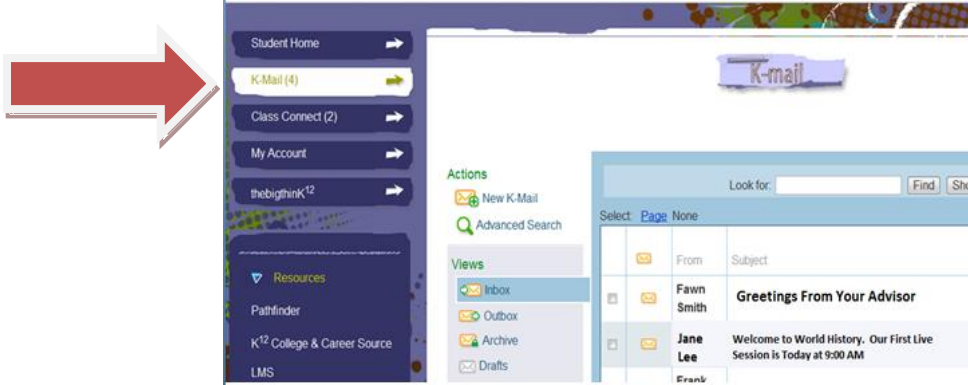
Student Home

K-Mail (4)

Class Connect (2)

My Account

thebigthink$^{12}$

Resources

Pathfinder

K$^{12}$ College & Career Source

LMS

K-mail

Actions

New K-Mail

Advanced Search

Views

Inbox

Outbox

Archive

Drafts

Look for: Find Sh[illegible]

Select: Page None

| | | From | Subject |
|---|---|---|---|
| | | Fawn Smith | Greetings From Your Advisor |
| | | Jane Lee | Welcome to World History. Our First Live Session is Today at 9:00 AM |
| | | Frank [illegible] | |